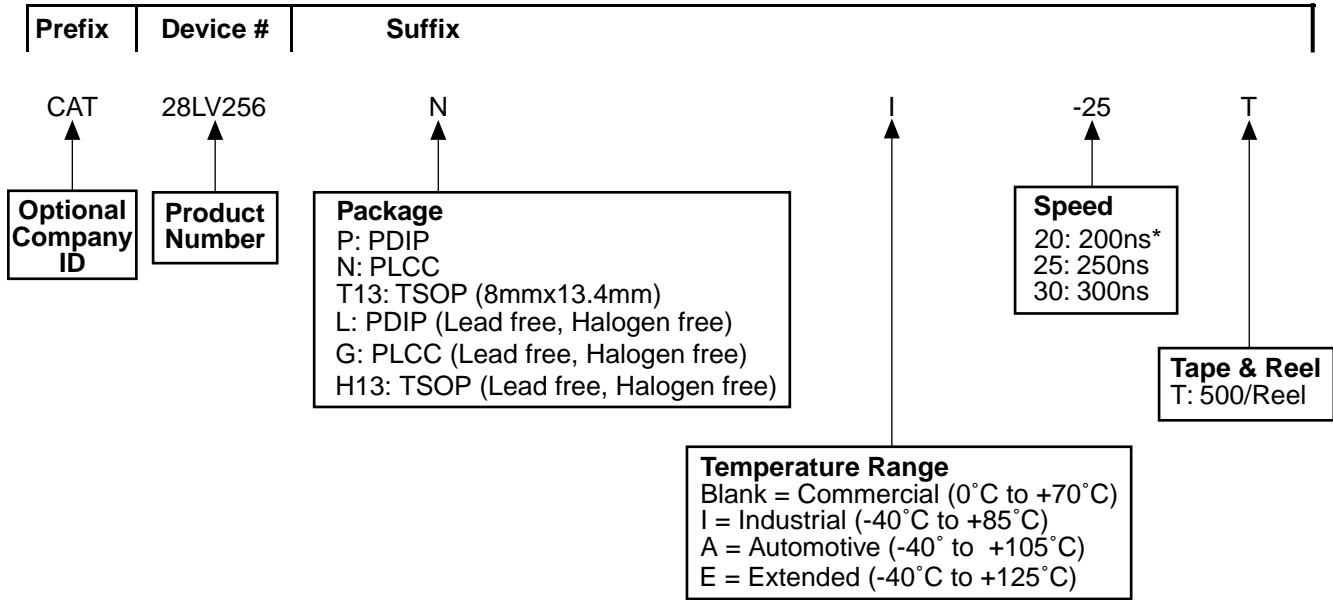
Prefix | Device # | Suffix

CAT 28LV256 N I -25 T

Optional Company ID

Product Number

Package
P: PDIP
N: PLCC
T13: TSOP (8mmx13.4mm)
L: PDIP (Lead free, Halogen free)
G: PLCC (Lead free, Halogen free)
H13: TSOP (Lead free, Halogen free)

Speed
20: 200ns*
25: 250ns
30: 300ns

Tape & Reel
T: 500/Reel

Temperature Range
Blank = Commercial (0˚C to +70˚C)
I = Industrial (-40˚C to +85˚C)
A = Automotive (-40˚ to +105˚C)
E = Extended (-40˚C to +125˚C)